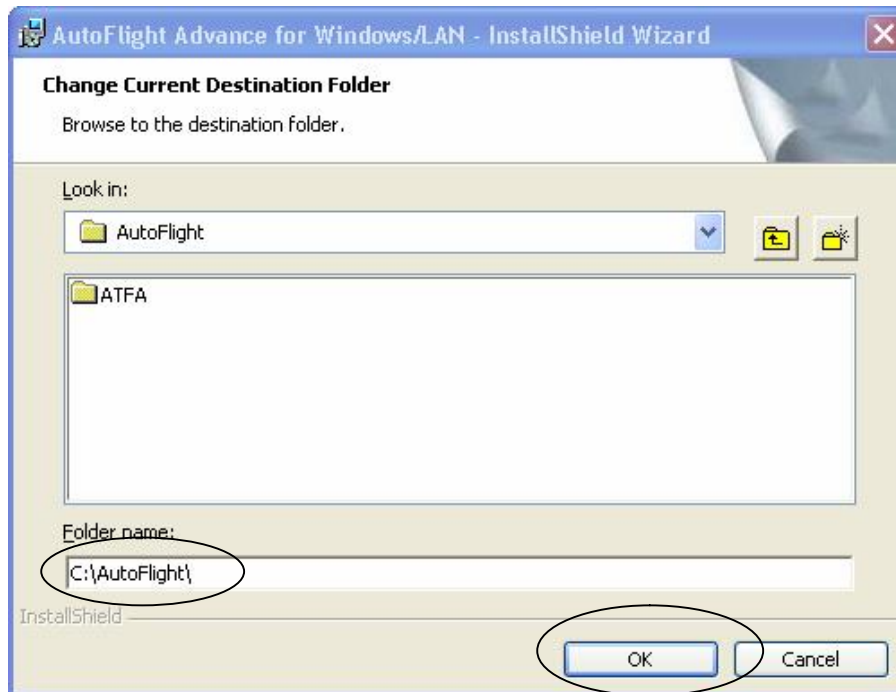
AutoFlight Advance for Windows/LAN - InstallShield Wizard

Change Current Destination Folder

Browse to the destination folder.

Look in:

AutoFlight

ATFA

Folder name:

C:\AutoFlight\

InstallShield

OK

Cancel